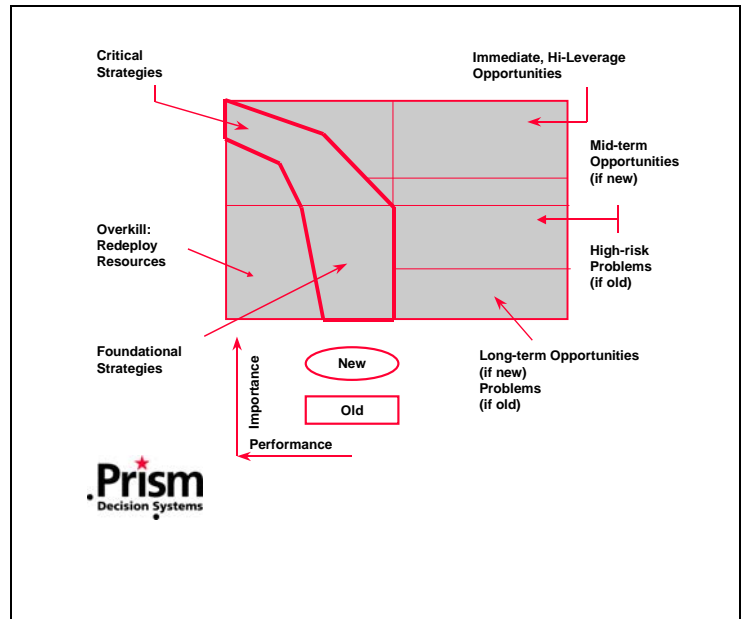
Critical Strategies

Immediate, Hi-Leverage Opportunities

Mid-term Opportunities (if new)

Overkill: Redeploy Resources

High-risk Problems (if old)

Foundational Strategies

New

Old

Long-term Opportunities (if new) Problems (if old)

Importance

Performance

Prism Decision Systems